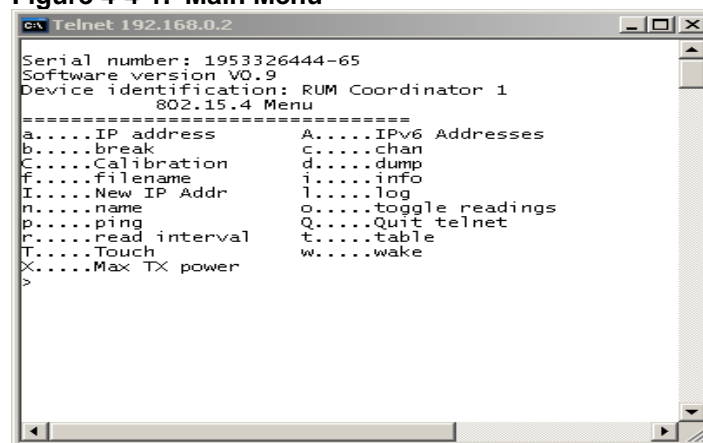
Figure 4-4 IP Main Menu

Telnet 192.168.0.2

Serial number: 1953326444-65
Software version V0.9
Device identification: RUM Coordinator 1
802.15.4 Menu
================================
a.....IP address A.....IPv6 Addresses
b.....break c.....chan
C.....Calibration d.....dump
f.....filename i.....info
I.....New IP Addr l.....log
n.....name o.....toggle readings
p.....ping Q.....Quit telnet
r.....read interval t.....table
T.....Touch w.....wake
X.....Max TX power
>